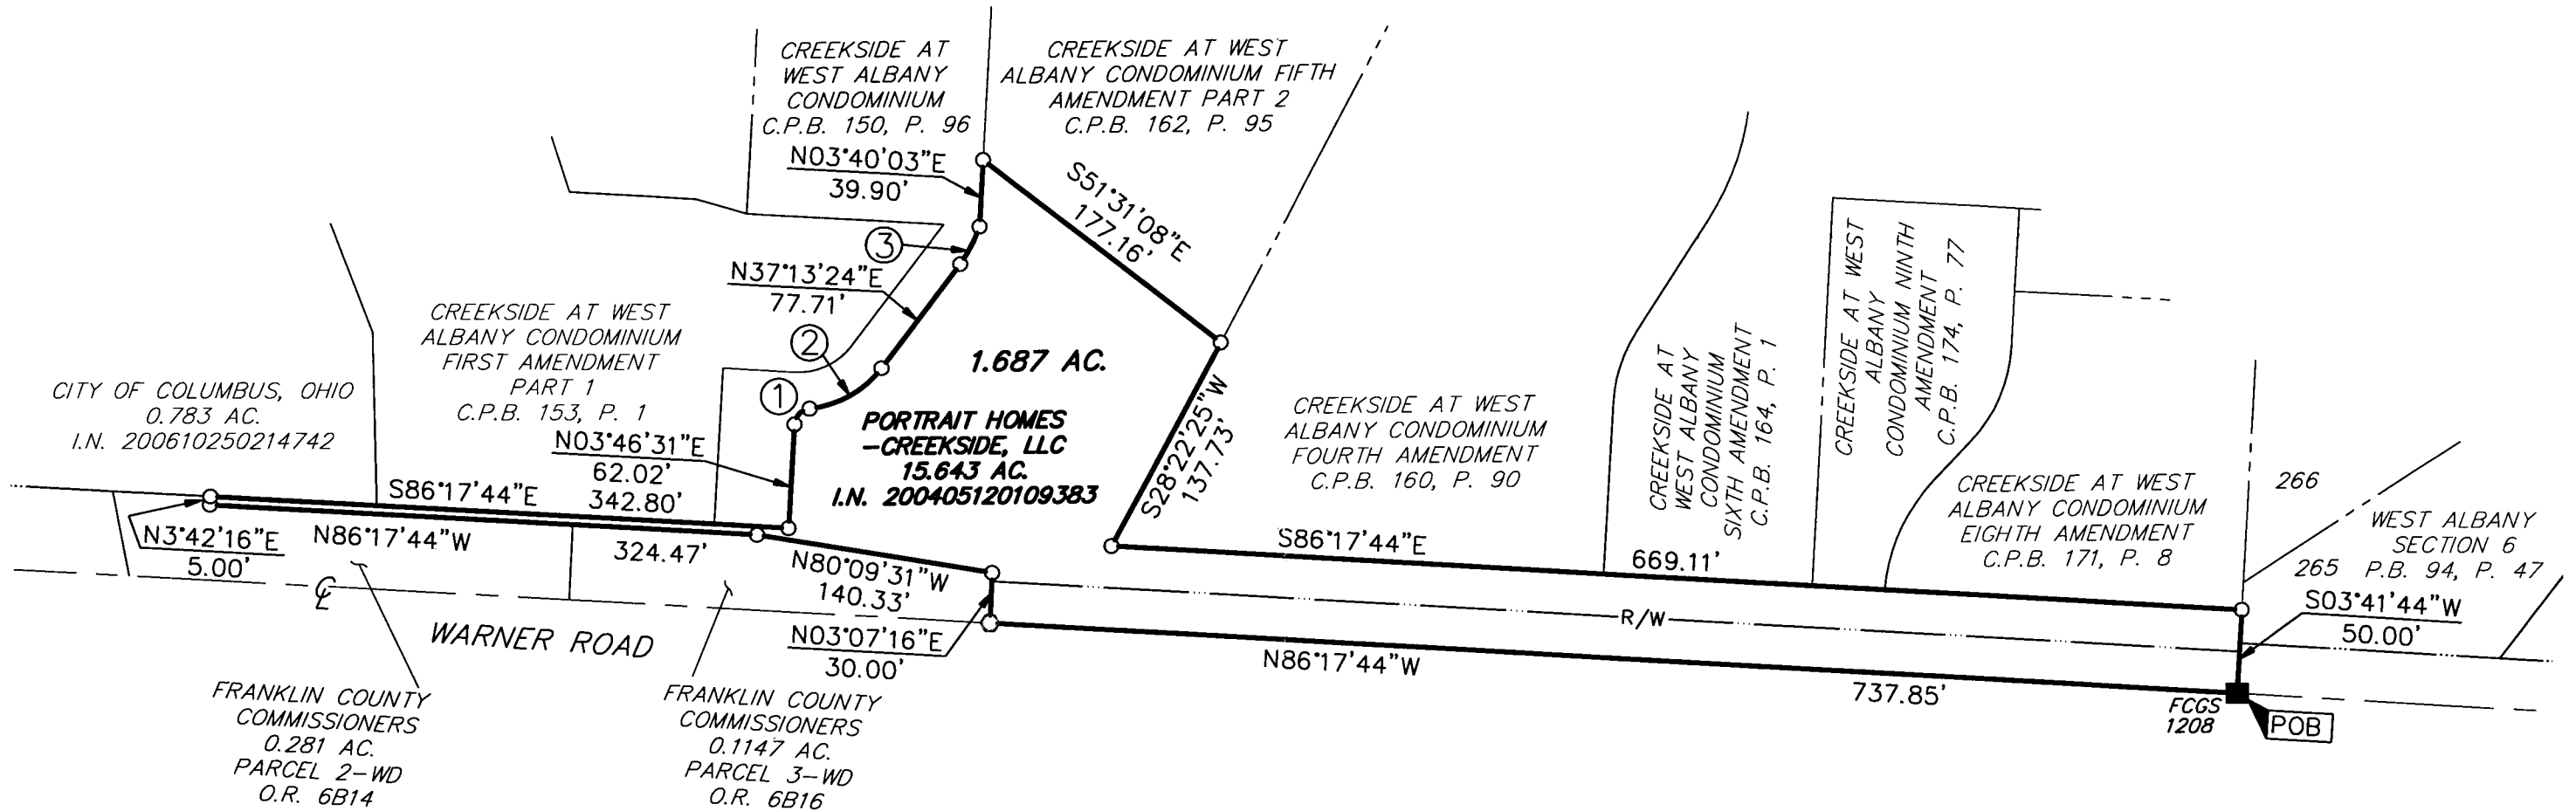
CREEKSIDE AT WEST ALBANY CONDOMINIUM C.P.B. 150, P. 96

CREEKSIDE AT WEST ALBANY CONDOMINIUM FIFTH AMENDMENT PART 2 C.P.B. 162, P. 95

N03°40'03"E
39.90'

S51°31'08"E
177.16'

③

N37°13'24"E
77.71'

②

①

1.687 AC.

CREEKSIDE AT WEST ALBANY CONDOMINIUM FIRST AMENDMENT PART 1 C.P.B. 153, P. 1

CITY OF COLUMBUS, OHIO 0.783 AC. I.N. 200610250214742

N03°46'31"E
62.02'

PORTRAIT HOMES -CREEKSIDE, LLC 15.643 AC. I.N. 200405120109383

S28°22'25"W
137.73'

CREEKSIDE AT WEST ALBANY CONDOMINIUM FOURTH AMENDMENT C.P.B. 160, P. 90

CREEKSIDE AT WEST ALBANY CONDOMINIUM SIXTH AMENDMENT C.P.B. 164, P. 1

CREEKSIDE AT WEST ALBANY CONDOMINIUM NINTH AMENDMENT C.P.B. 174, P. 77

CREEKSIDE AT WEST ALBANY CONDOMINIUM EIGHTH AMENDMENT C.P.B. 171, P. 8

266

WEST ALBANY SECTION 6
265 P.B. 94, P. 47

S86°17'44"E
342.80'

N3°42'16"E
5.00'

N86°17'44"W
324.47'

N80°09'31"W
140.33'

S86°17'44"E
669.11'

S03°41'44"W
50.00'

℄

WARNER ROAD

R/W

N03°07'16"E
30.00'

N86°17'44"W
737.85'

FCGS 1208

POB

FRANKLIN COUNTY COMMISSIONERS 0.281 AC. PARCEL 2-WD O.R. 6B14

FRANKLIN COUNTY COMMISSIONERS 0.1147 AC. PARCEL 3-WD O.R. 6B16